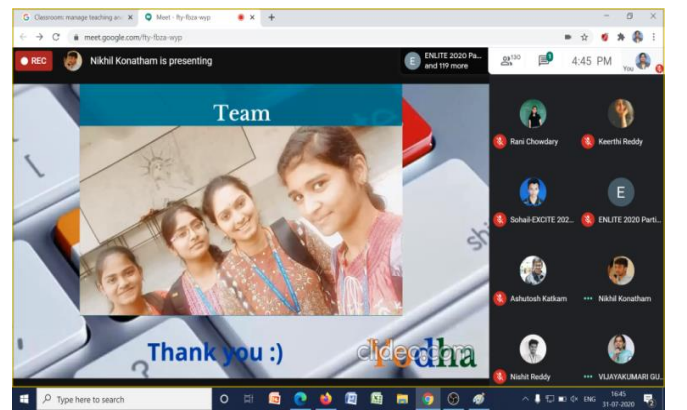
Classroom: manage teaching an ×
Meet - fty-fbza-wyp ×
+
meet.google.com/fty-fbza-wyp
REC
Nikhil Konatham is presenting
E
ENLITE 2020 Pa... and 119 more
130
4:45 PM
You
Team
Thank you :)
dideodha
Rani Chowdary
Keerthi Reddy
Sohail-EXCITE 202...
E
ENLITE 2020 Parti...
Ashutosh Katkam
Nikhil Konatham
Nishit Reddy
VIJAYAKUMARI GU...
Type here to search
ENG
16:45
31-07-2020